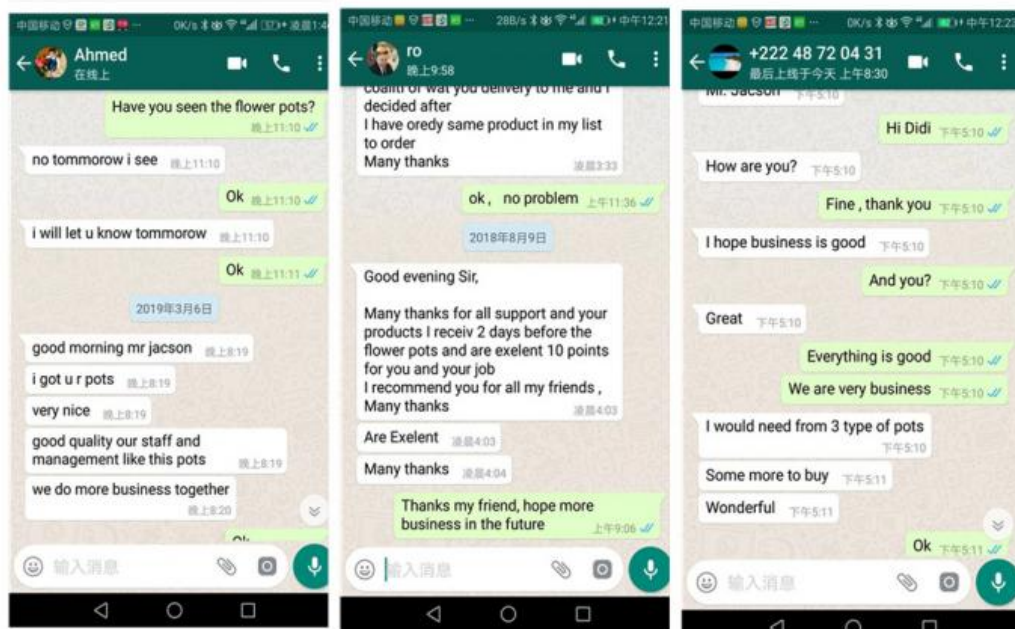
中国移动 0K/s 中午1:4

Ahmed
在线上

Have you seen the flower pots? 晚上11:10

no tommorow i see 晚上11:10

Ok 晚上11:10

i will let u know tommorow 晚上11:10

Ok 晚上11:11

2019年3月6日

good morning mr jacson 晚上8:19

i got u r pots 晚上8:19

very nice 晚上8:19

good quality our staff and management like this pots 晚上8:19

we do more business together 晚上8:20

输入消息

中国移动 288/s 中午12:21

ro
晚上9:58

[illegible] delivery to me and I decided after
I have oredy same product in my list to order
Many thanks 凌晨3:33

ok, no problem 上午11:36

2018年8月9日

Good evening Sir,

Many thanks for all support and your products I receiv 2 days before the flower pots and are exelent 10 points for you and your job
I recommend you for all my friends ,
Many thanks 凌晨4:03

Are Exelent 凌晨4:03

Many thanks 凌晨4:04

Thanks my friend, hope more business in the future 上午9:06

输入消息

中国移动 0K/s 中午12:22

+222 48 72 04 31
最后上线于今天 上午8:30

Mr. Jacson 下午5:10

Hi Didi 下午5:10

How are you? 下午5:10

Fine , thank you 下午5:10

I hope business is good 下午5:10

And you? 下午5:10

Great 下午5:10

Everything is good 下午5:10

We are very business 下午5:10

I would need from 3 type of pots 下午5:10

Some more to buy 下午5:11

Wonderful 下午5:11

Ok 下午5:11

输入消息